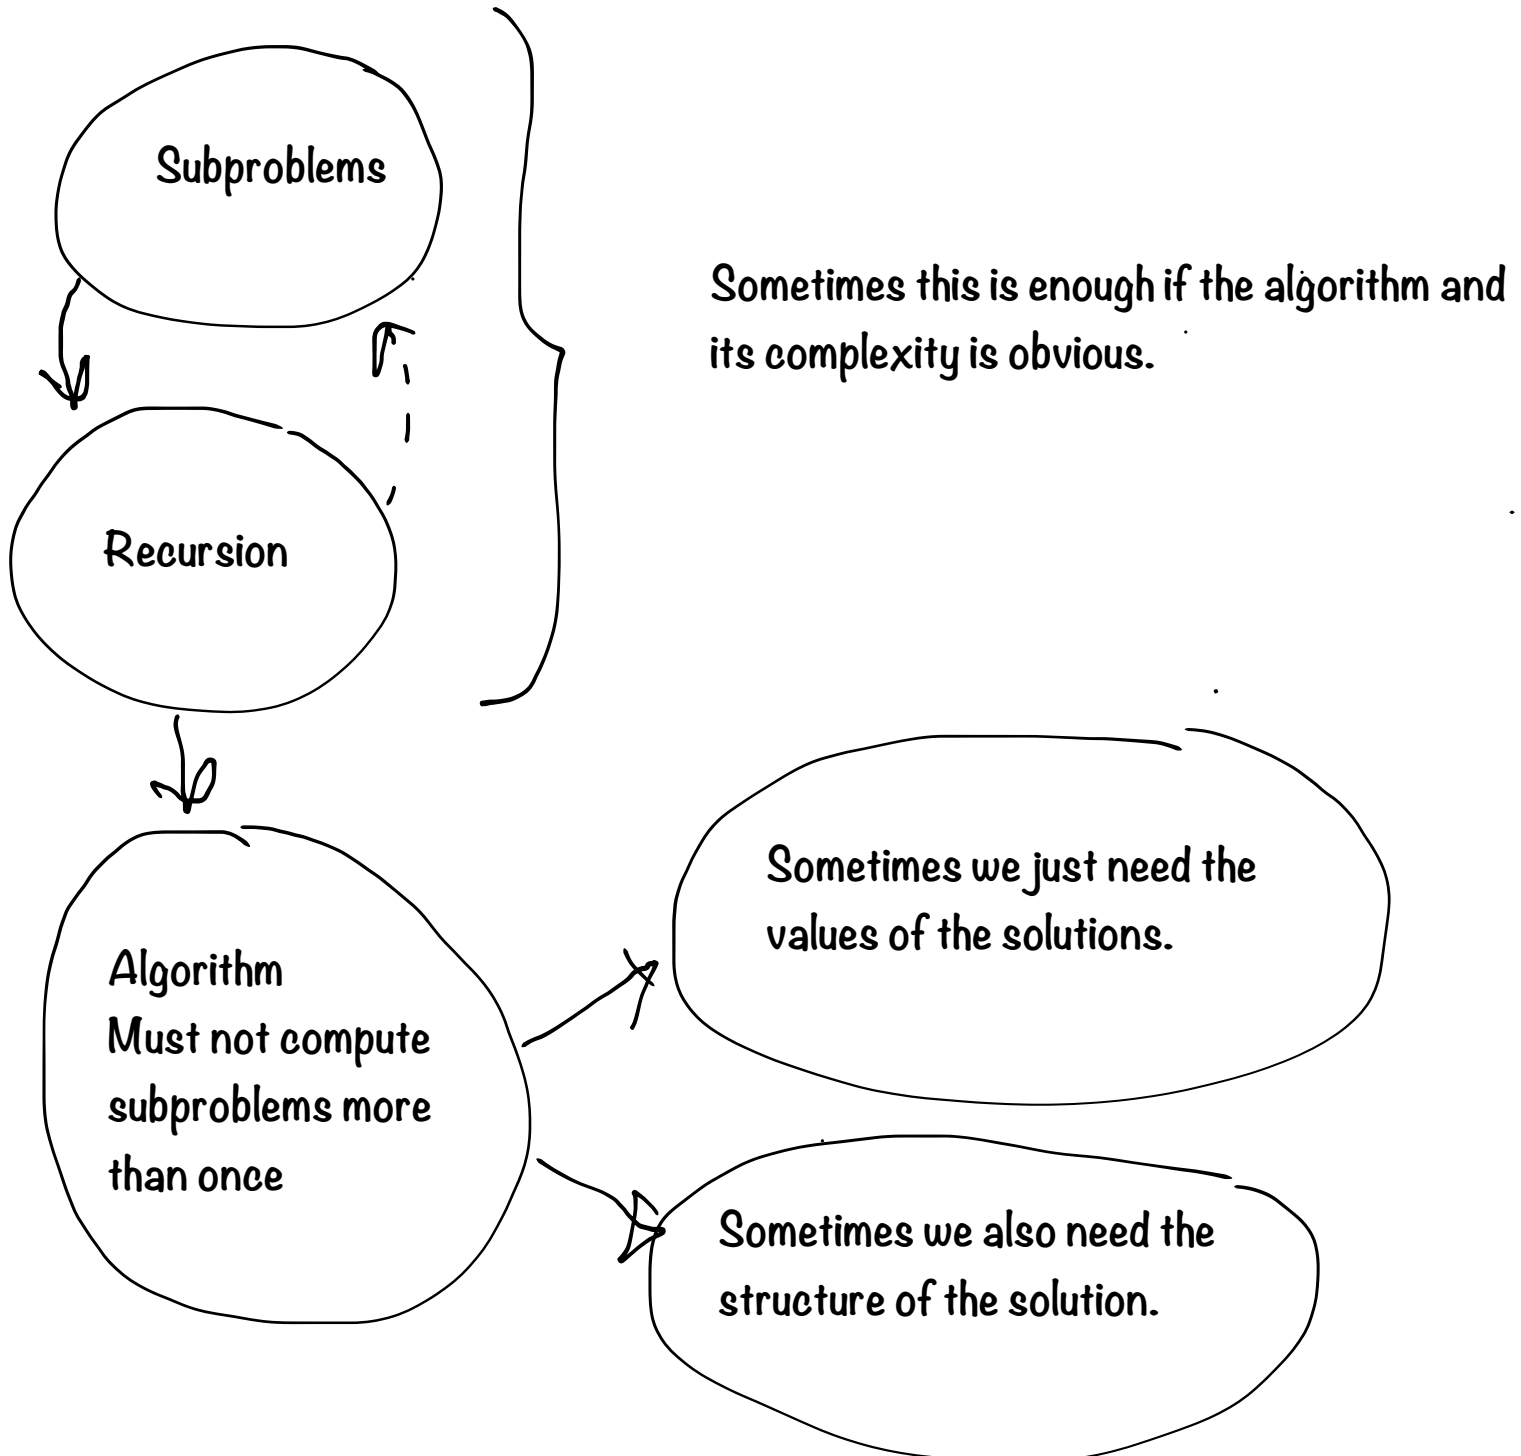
Subproblems

Recursion

Sometimes this is enough if the algorithm and its complexity is obvious.

Algorithm
Must not compute subproblems more than once

Sometimes we just need the values of the solutions.

Sometimes we also need the structure of the solution.